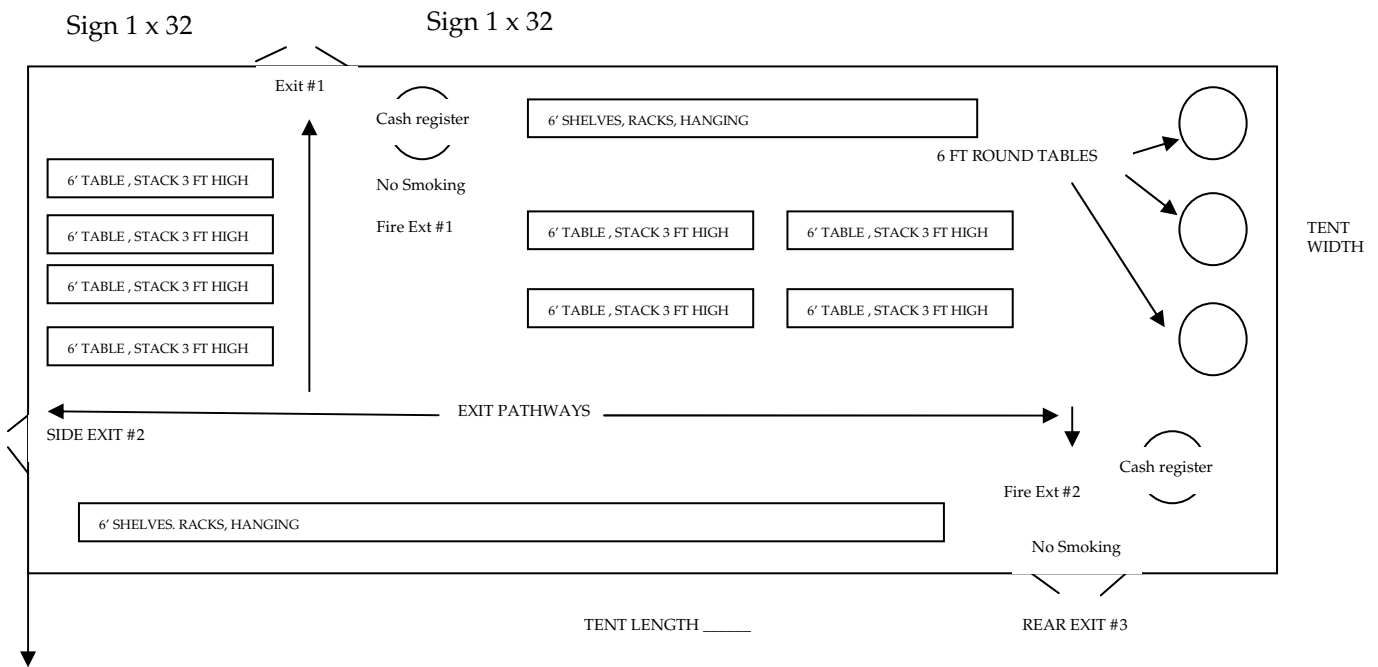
Sign 1 x 32

Sign 1 x 32

Exit #1

Cash register

6′ SHELVES, RACKS, HANGING

6 FT ROUND TABLES

6′ TABLE , STACK 3 FT HIGH

No Smoking

Fire Ext #1

6′ TABLE , STACK 3 FT HIGH

6′ TABLE , STACK 3 FT HIGH

6′ TABLE , STACK 3 FT HIGH

TENT WIDTH

6′ TABLE , STACK 3 FT HIGH

6′ TABLE , STACK 3 FT HIGH

6′ TABLE , STACK 3 FT HIGH

6′ TABLE , STACK 3 FT HIGH

EXIT PATHWAYS

SIDE EXIT #2

Cash register

Fire Ext #2

6′ SHELVES. RACKS, HANGING

No Smoking

TENT LENGTH ______

REAR EXIT #3